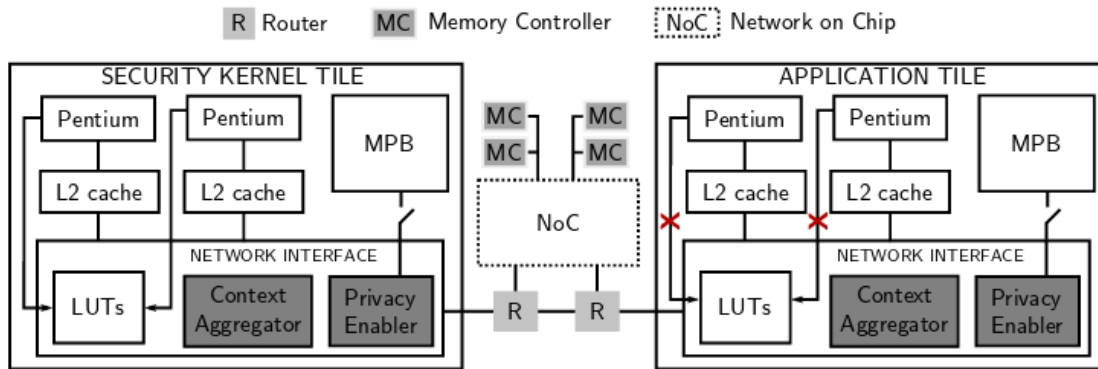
R Router MC Memory Controller NoC Network on Chip

SECURITY KERNEL TILE

Pentium

Pentium

MPB

L2 cache

L2 cache

NETWORK INTERFACE

LUTs

Context Aggregator

Privacy Enabler

MC

MC

MC

MC

NoC

R

R

APPLICATION TILE

Pentium

Pentium

MPB

L2 cache

L2 cache

NETWORK INTERFACE

LUTs

Context Aggregator

Privacy Enabler